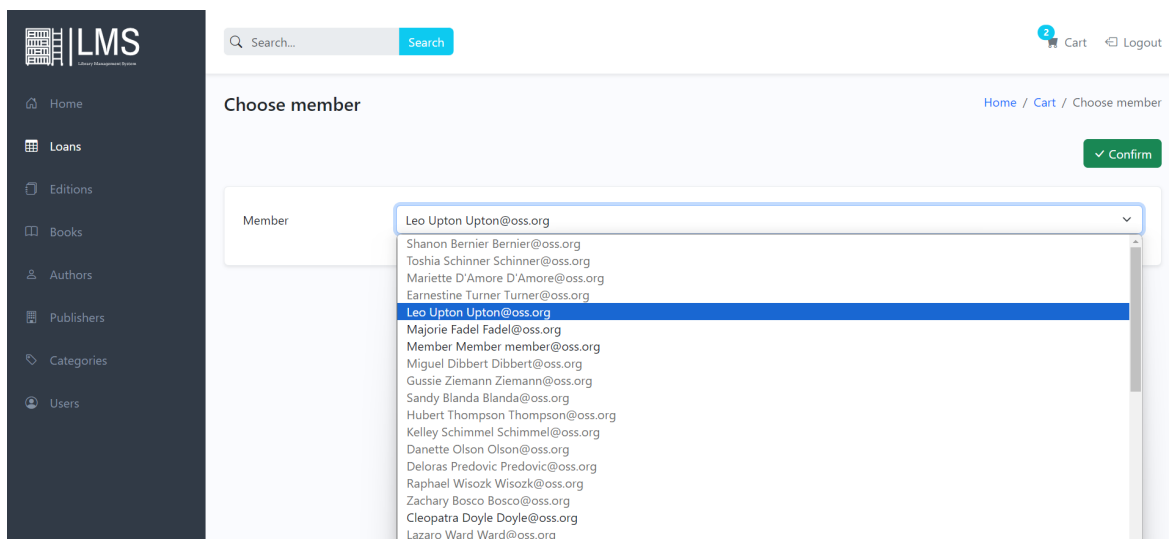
LMS
Library Management System

Home
Loans
Editions
Books
Authors
Publishers
Categories
Users

Search...
Search

2
Cart
Logout

Choose member

Home / Cart / Choose member

✓ Confirm

Member

Leo Upton Upton@oss.org

Shanon Bernier Bernier@oss.org
Toshia Schinner Schinner@oss.org
Mariette D'Amore D'Amore@oss.org
Earnestine Turner Turner@oss.org
Leo Upton Upton@oss.org
Majorie Fadel Fadel@oss.org
Member Member member@oss.org
Miguel Dibbert Dibbert@oss.org
Gussie Ziemann Ziemann@oss.org
Sandy Blanda Blanda@oss.org
Hubert Thompson Thompson@oss.org
Kelley Schimmel Schimmel@oss.org
Danette Olson Olson@oss.org
Deloras Predovic Predovic@oss.org
Raphael Wisozk Wisozk@oss.org
Zachary Bosco Bosco@oss.org
Cleopatra Doyle Doyle@oss.org
Lazaro Ward Ward@oss.org